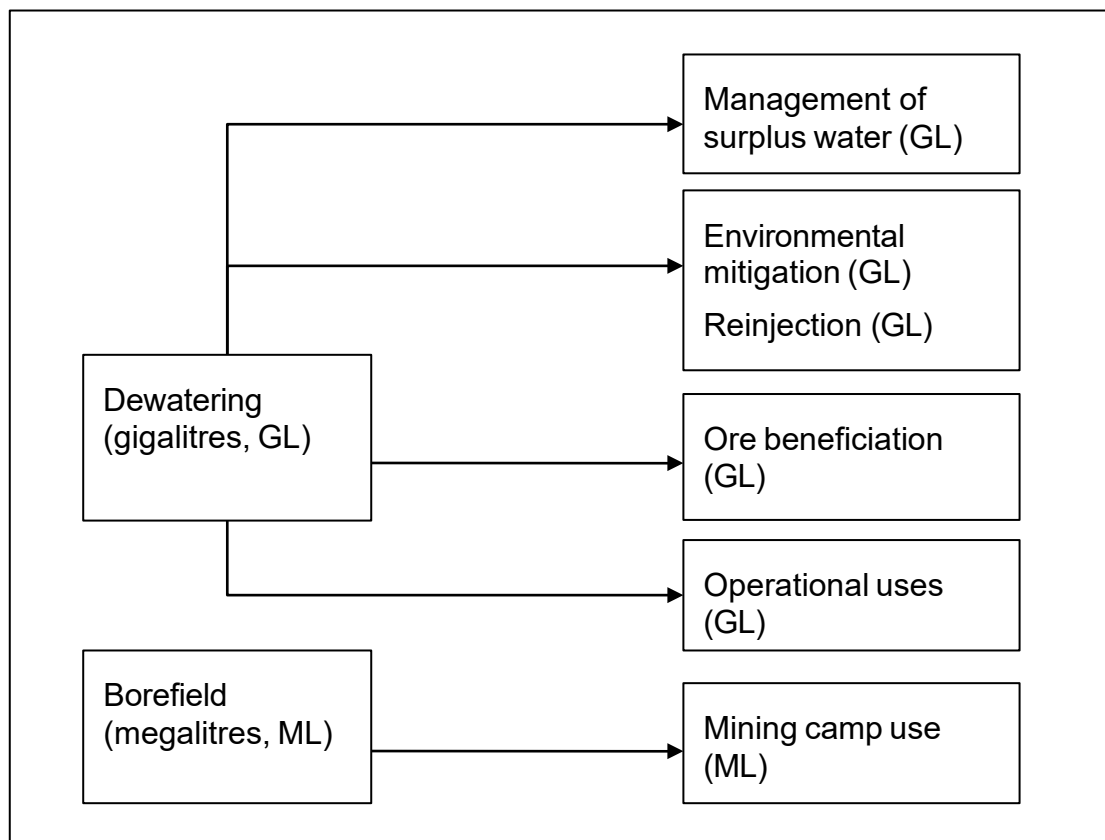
Management of surplus water (GL)

Environmental mitigation (GL)

Reinjection (GL)

Dewatering (gigalitres, GL)

Ore beneficiation (GL)

Operational uses (GL)

Borefield (megalitres, ML)

Mining camp use (ML)